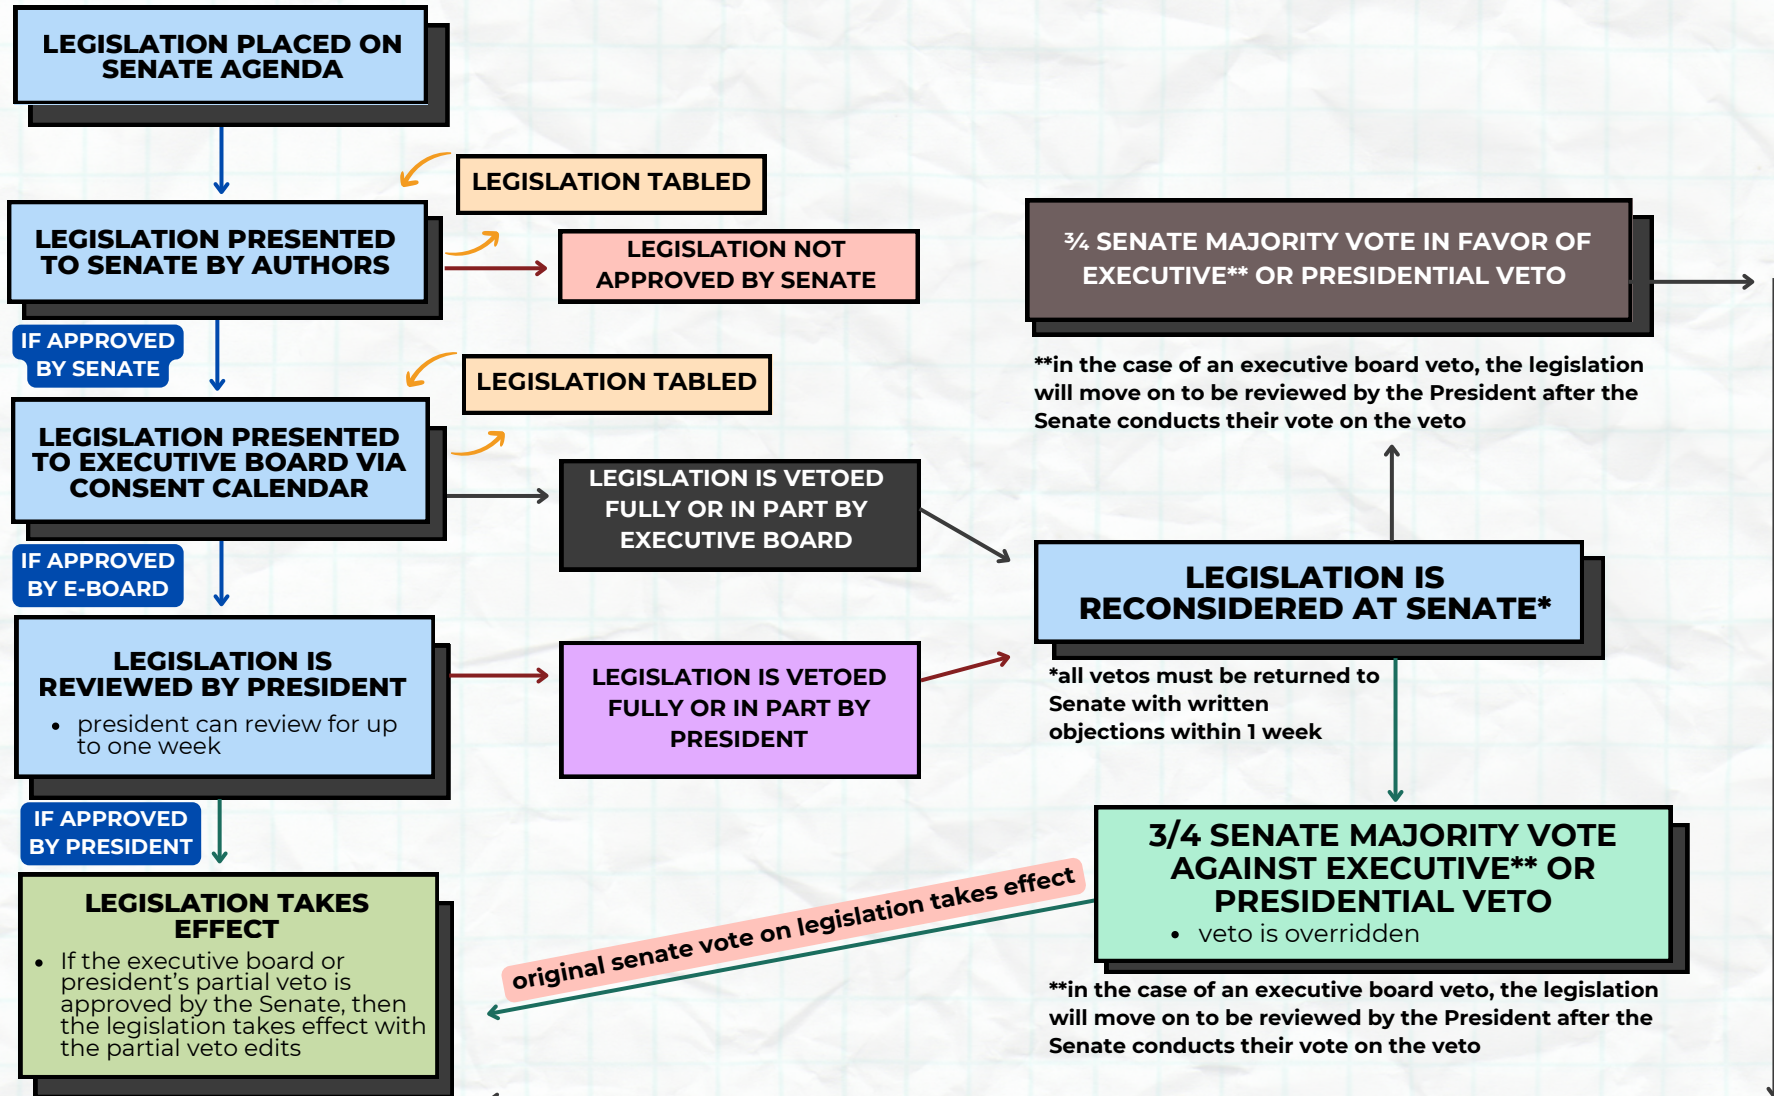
LEGISLATION PLACED ON SENATE AGENDA

LEGISLATION TABLED

LEGISLATION PRESENTED TO SENATE BY AUTHORS

LEGISLATION NOT APPROVED BY SENATE

IF APPROVED BY SENATE

LEGISLATION TABLED

LEGISLATION PRESENTED TO EXECUTIVE BOARD VIA CONSENT CALENDAR

LEGISLATION IS VETOED FULLY OR IN PART BY EXECUTIVE BOARD

IF APPROVED BY E-BOARD

LEGISLATION IS REVIEWED BY PRESIDENT
• president can review for up to one week

LEGISLATION IS VETOED FULLY OR IN PART BY PRESIDENT

IF APPROVED BY PRESIDENT

LEGISLATION TAKES EFFECT
• If the executive board or president's partial veto is approved by the Senate, then the legislation takes effect with the partial veto edits

original senate vote on legislation takes effect

¾ SENATE MAJORITY VOTE IN FAVOR OF EXECUTIVE** OR PRESIDENTIAL VETO

**in the case of an executive board veto, the legislation will move on to be reviewed by the President after the Senate conducts their vote on the veto

LEGISLATION IS RECONSIDERED AT SENATE*

*all vetos must be returned to Senate with written objections within 1 week

3/4 SENATE MAJORITY VOTE AGAINST EXECUTIVE** OR PRESIDENTIAL VETO
• veto is overridden

**in the case of an executive board veto, the legislation will move on to be reviewed by the President after the Senate conducts their vote on the veto